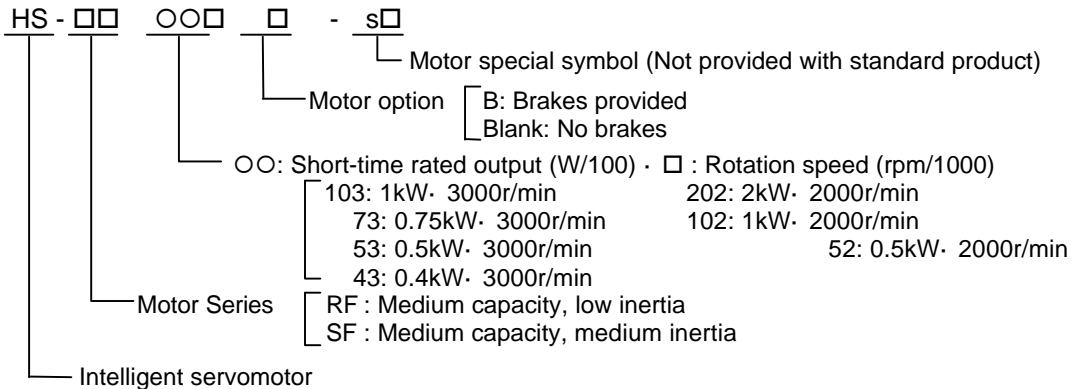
HS - □□ ○○□ □ - s□

Motor special symbol (Not provided with standard product)

Motor option B: Brakes provided
Blank: No brakes

○○: Short-time rated output (W/100) · □ : Rotation speed (rpm/1000)

103: 1kW· 3000r/min
73: 0.75kW· 3000r/min
53: 0.5kW· 3000r/min
43: 0.4kW· 3000r/min

202: 2kW· 2000r/min
102: 1kW· 2000r/min
52: 0.5kW· 2000r/min

Motor Series RF : Medium capacity, low inertia
SF : Medium capacity, medium inertia

Intelligent servomotor